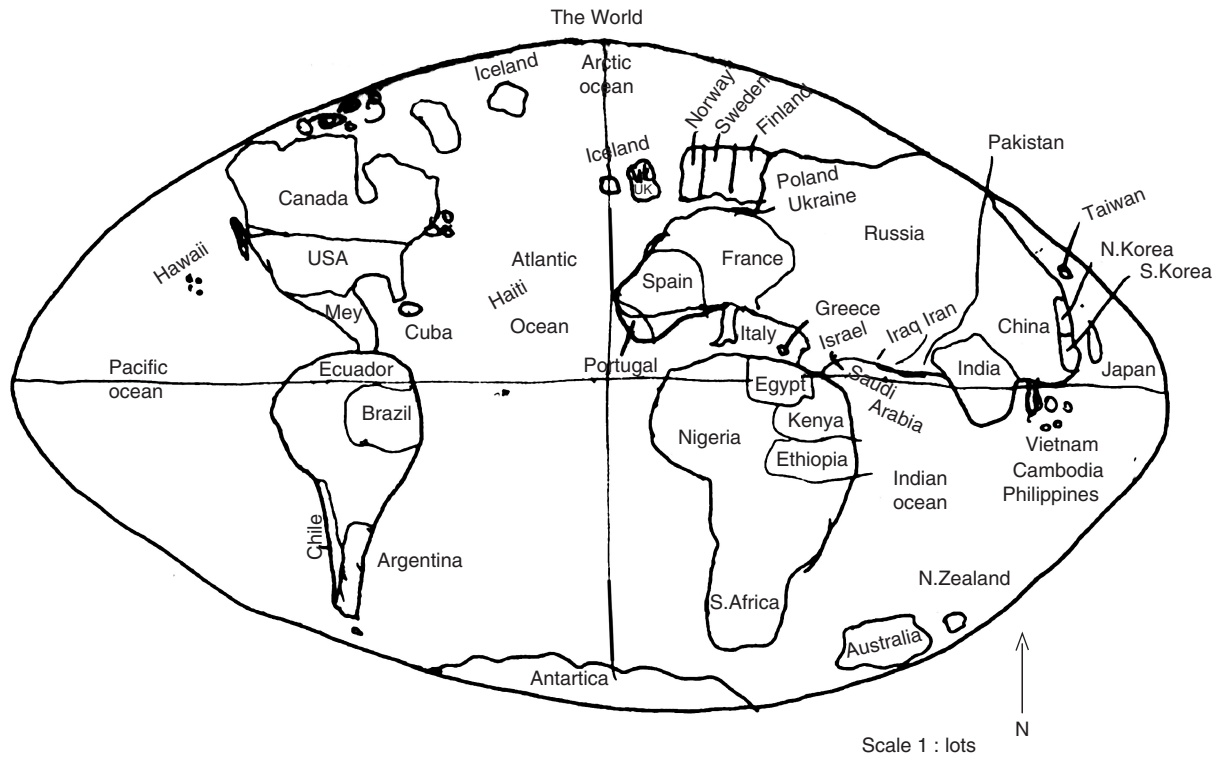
The World

Iceland

Arctic ocean

Norway

Sweden

Finland

Iceland

UK

Pakistan

Canada

Poland

Ukraine

Taiwan

Russia

N.Korea

S.Korea

Hawaii

USA

Atlantic

France

Spain

Haiti

Greece

Mey

Cuba

Ocean

Iraq

Iran

Italy

Israel

China

Pacific ocean

Ecuador

Portugal

Saudi Arabia

India

Japan

Egypt

Brazil

Kenya

Nigeria

Ethiopia

Vietnam

Cambodia

Philippines

Indian ocean

Chile

Argentina

N.Zealand

S.Africa

Australia

Antartica

N

Scale 1 : lots